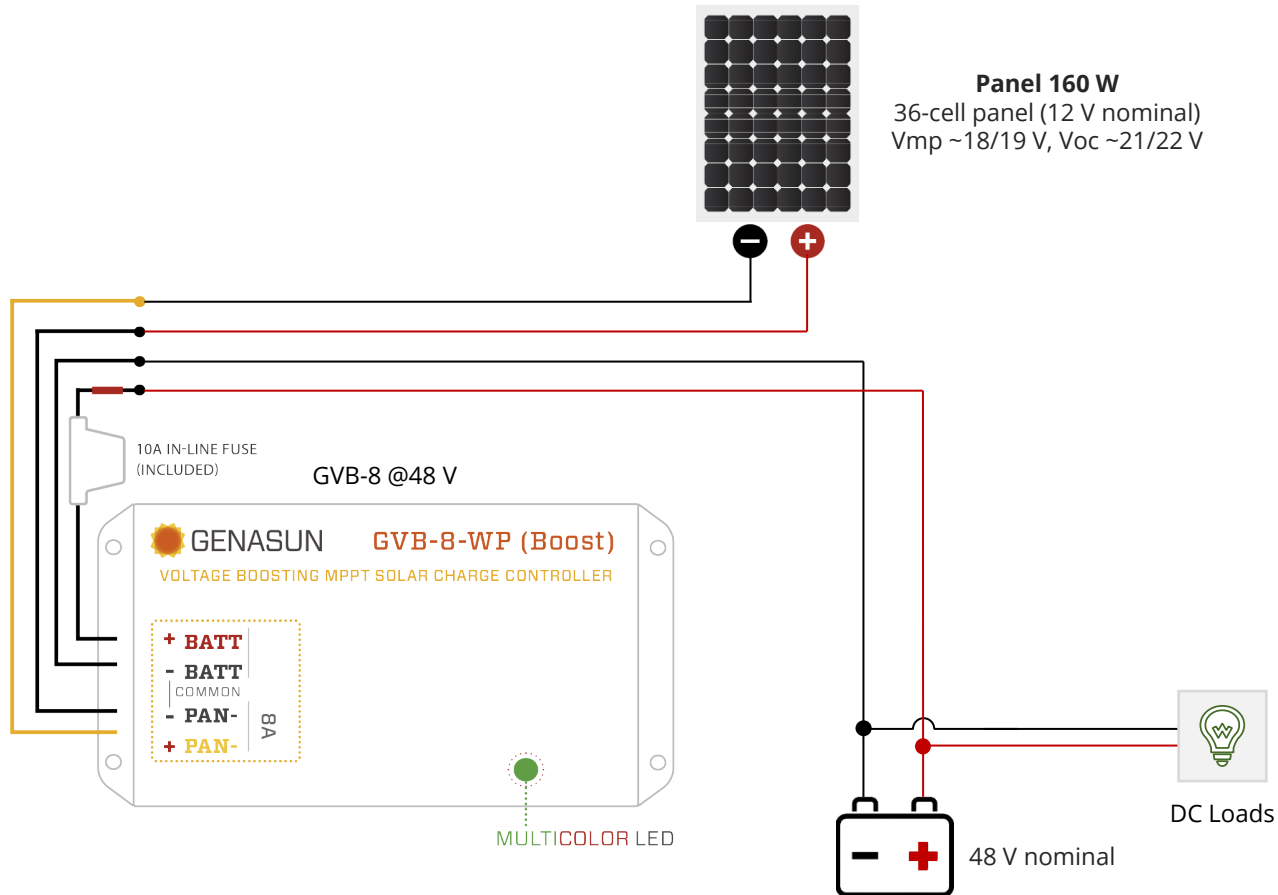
Panel 160 W
36-cell panel (12 V nominal)
Vmp ~18/19 V, Voc ~21/22 V

10A IN-LINE FUSE
(INCLUDED)

GVB-8 @48 V

GENASUN GVB-8-WP (Boost)
VOLTAGE BOOSTING MPPT SOLAR CHARGE CONTROLLER

+ BATT
- BATT
COMMON
- PAN-
+ PAN-
8A

MULTICOLOR LED

48 V nominal

DC Loads